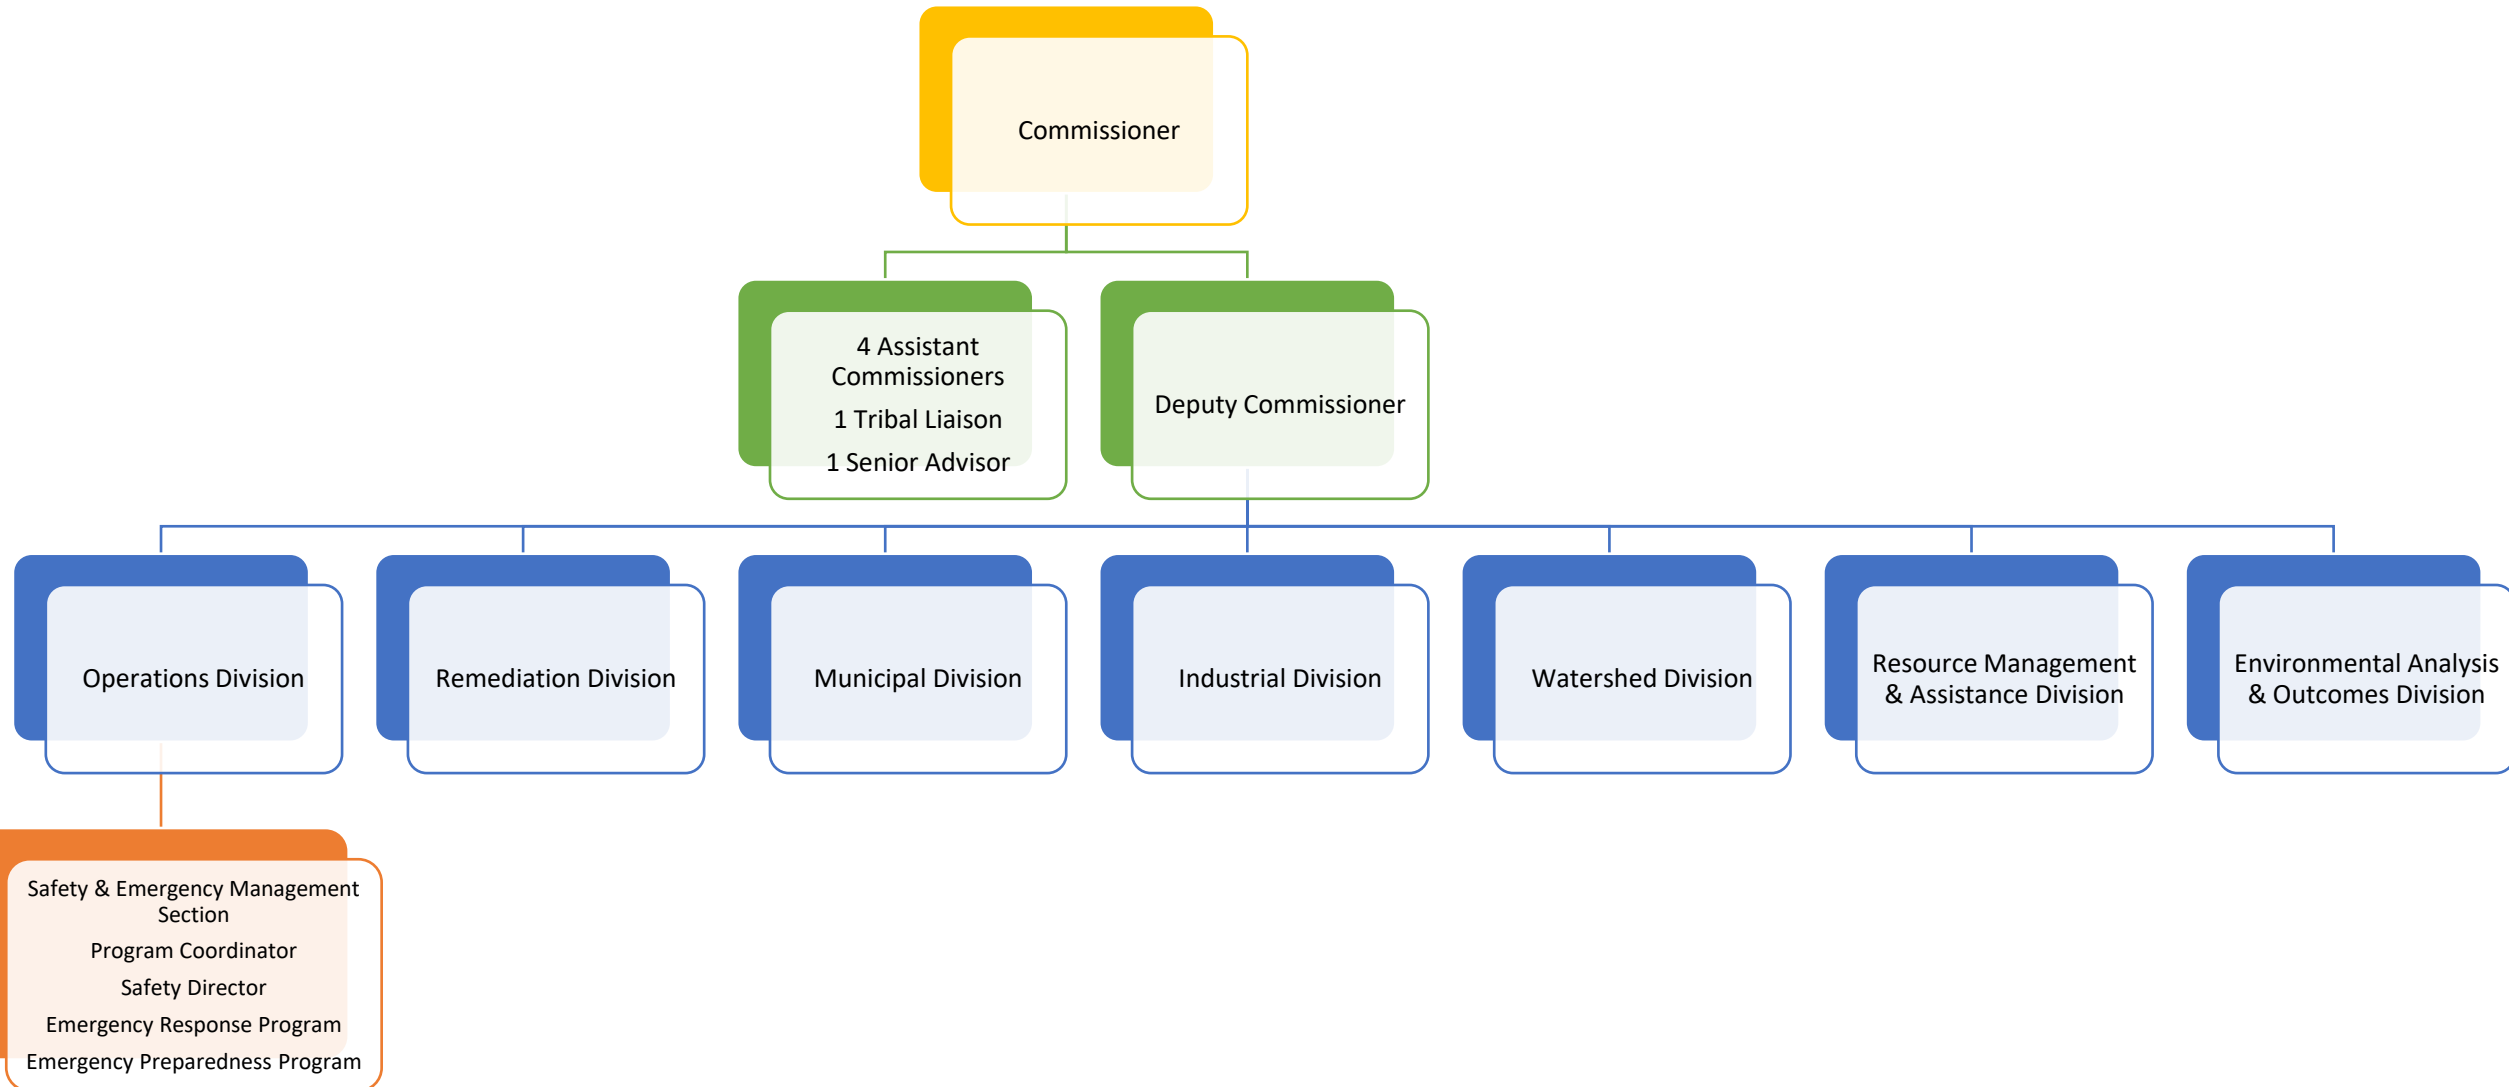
Commissioner

4 Assistant Commissioners
1 Tribal Liaison
1 Senior Advisor

Deputy Commissioner

Operations Division

Remediation Division

Municipal Division

Industrial Division

Watershed Division

Resource Management & Assistance Division

Environmental Analysis & Outcomes Division

Safety & Emergency Management Section
Program Coordinator
Safety Director
Emergency Response Program
Emergency Preparedness Program